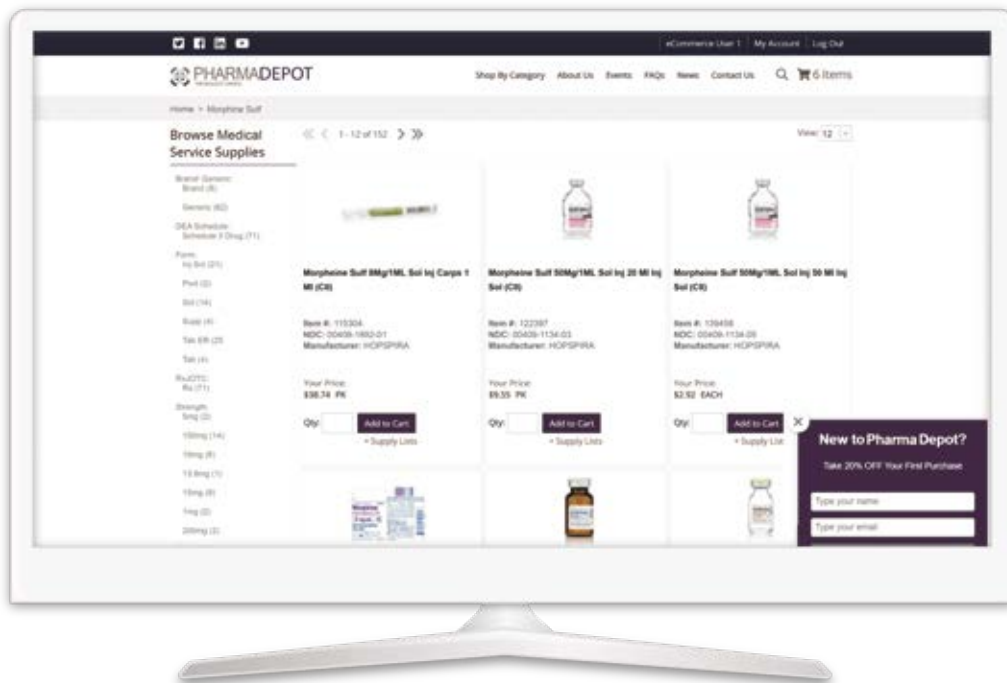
eCommerce User 1 | My Account | Log Out

PHARMADEPOT

Shop By Category About Us Events FAQs News Contact Us 6 items

Home > Morphine Sulf

Browse Medical Service Supplies

Brand/Generic: Brand (8)
Generic (62)
DEA Schedule: Schedule II Drug (71)
Form: Inj Sol (21)
Pwd (2)
Sol (14)
Supp (4)
Tab ER (25)
Tab (4)
Rx/OTC: Rx (71)
Strength: 5mg (2)
100mg (14)
10mg (8)
15.8mg (1)
15mg (8)
1mg (2)
200mg (2)

1 - 12 of 152

View: 12

Morpheine Sulf 8Mg/1ML Sol Inj Carpx 1 Ml (CII)
Item #: 115304
NDC: 00409-1662-01
Manufacturer: HOPSPIRA
Your Price: $38.74 PK
Qty: Add to Cart
+ Supply Lists

Morpheine Sulf 50Mg/1ML Sol Inj 20 Ml Inj Sol (CII)
Item #: 122397
NDC: 00409-1134-03
Manufacturer: HOPSPIRA
Your Price: $9.55 PK
Qty: Add to Cart
+ Supply Lists

Morpheine Sulf 50Mg/1ML Sol Inj 50 Ml Inj Sol (CII)
Item #: 139458
NDC: 00409-1134-05
Manufacturer: HOPSPIRA
Your Price: $2.92 EACH
Qty: Add to Cart
+ Supply List

New to Pharma Depot?
Take 20% OFF Your First Purchase
Type your name
Type your email